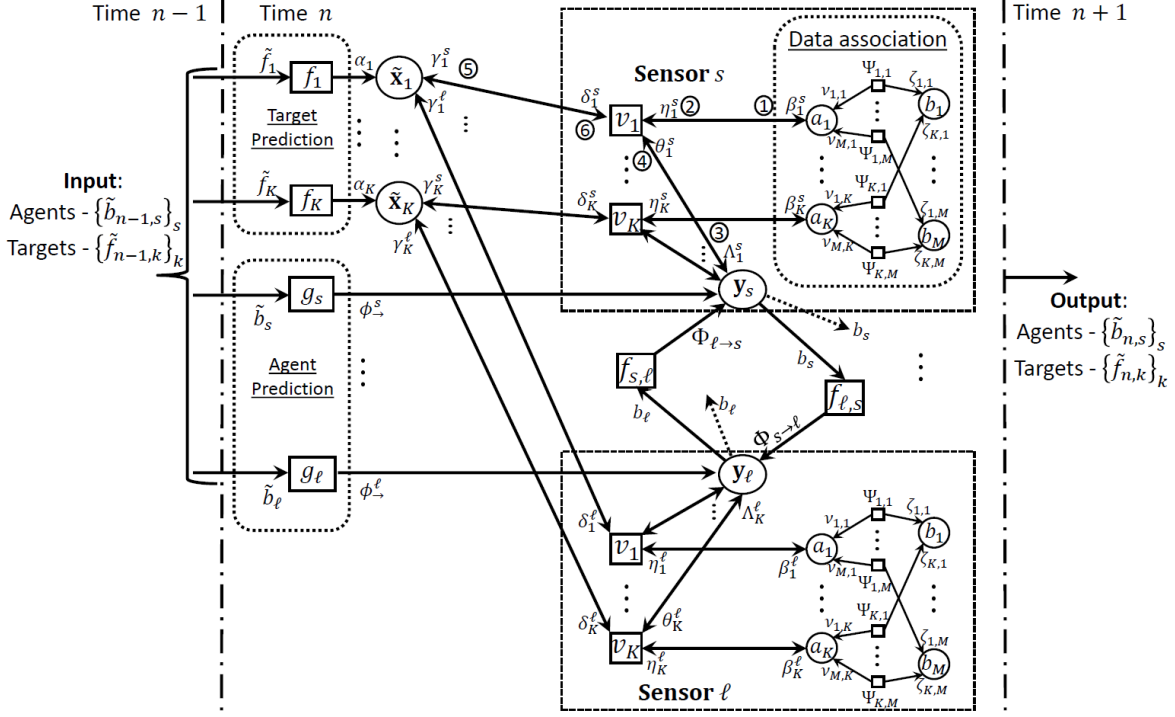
Time $n-1$

Time $n$

Time $n+1$

Data association

Sensor $s$

Input:

Agents - $\{\tilde{b}_{n-1,s}\}_s$

Targets - $\{\tilde{f}_{n-1,k}\}_k$

$\tilde{f}_1$ $f_1$ $\alpha_1$ $\tilde{\mathbf{x}}_1$ $\gamma_1^s$ ⑤ $\gamma_1^\ell$

Target Prediction

$\tilde{f}_K$ $f_K$ $\alpha_K$ $\tilde{\mathbf{x}}_K$ $\gamma_K^s$ $\gamma_K^\ell$

$\delta_1^s$ ⑥ $v_1$ $\eta_1^s$ ② ① $\beta_1^s$ $a_1$ $\nu_{1,1}$ $\Psi_{1,1}$ $\zeta_{1,1}$ $b_1$ $\zeta_{K,1}$ $\theta_1^s$ ④ $\nu_{M,1}$ $\Psi_{1,M}$

$\delta_K^s$ $v_K$ $\eta_K^s$ $\beta_K^s$ $a_K$ $\nu_{1,K}$ $\Psi_{K,1}$ $\zeta_{1,M}$ ③ $\Lambda_1^s$ $\nu_{M,K}$ $b_M$ $\Psi_{K,M}$ $\zeta_{K,M}$

$g_s$ $\tilde{b}_s$ $\phi_{\rightarrow}^s$ $\mathbf{y}_s$ $b_s$

Output:

Agents - $\{\tilde{b}_{n,s}\}_s$

Targets - $\{\tilde{f}_{n,k}\}_k$

$\Phi_{\ell\rightarrow s}$ $b_s$

Agent Prediction

$f_{s,\ell}$ $f_{\ell,s}$ $b_\ell$ $b_\ell$ $\Phi_{s\rightarrow\ell}$

$g_\ell$ $\tilde{b}_\ell$ $\phi_{\rightarrow}^\ell$ $\mathbf{y}_\ell$

$\delta_1^\ell$ $v_1$ $\Lambda_K^\ell$ $\eta_1^\ell$ $\beta_1^\ell$ $a_1$ $\nu_{1,1}$ $\Psi_{1,1}$ $\zeta_{1,1}$ $b_1$ $\nu_{M,1}$ $\Psi_{1,M}$ $\zeta_{K,1}$

$\delta_K^\ell$ $v_K$ $\theta_K^\ell$ $\eta_K^\ell$ $\beta_K^\ell$ $a_K$ $\nu_{1,K}$ $\Psi_{K,1}$ $\zeta_{1,M}$ $\nu_{M,K}$ $b_M$ $\Psi_{K,M}$ $\zeta_{K,M}$

Sensor $\ell$